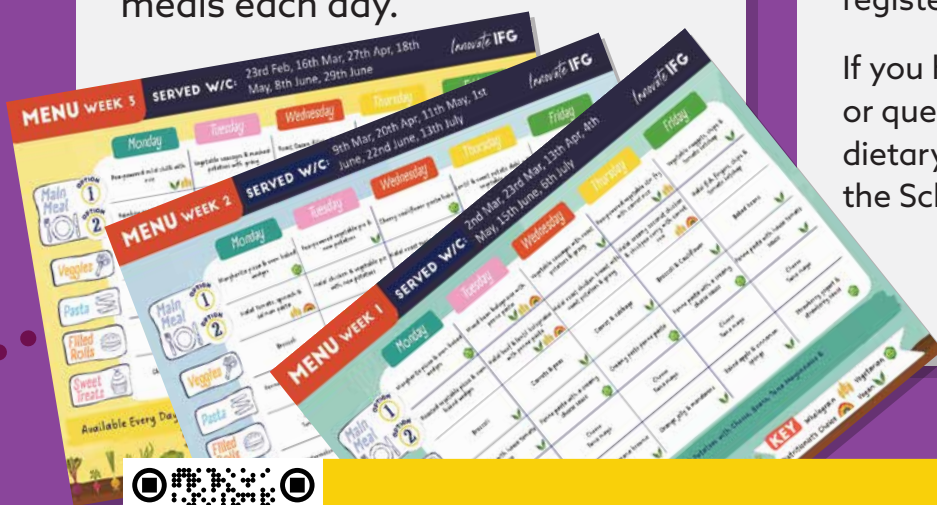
meals each day.

registe

If you l
or que
dietary
the Sc

MENU WEEK 3 SERVED W/C: 23rd Feb, 16th Mar, 27th Apr, 18th May, 8th June, 29th June Innovate IFG

Monday Tuesday Wednesday Thursday

Main Meal OPTION 1 OPTION 2

Veggies

Pasta

Filled Rolls

Sweet Treats

Available Every Day

MENU WEEK 2 SERVED W/C: 9th Mar, 20th Apr, 11th May, 1st June, 22nd June, 13th July Innovate IFG

Monday Tuesday Wednesday Thursday Friday

Main Meal OPTION 1 OPTION 2

Veggies

Pasta

Filled

MENU WEEK 1 SERVED W/C: 2nd Mar, 23rd Mar, 13th Apr, 4th May, 15th June, 6th July Innovate IFG

Monday Tuesday Wednesday Thursday Friday

Main Meal OPTION 1 OPTION 2

Broccoli

Carrots & peas

Carrots & cabbage

Broccoli & Cauliflower

Baked beans

KEY Wholegrain Vegetarian Nutritionists Choice Vegan